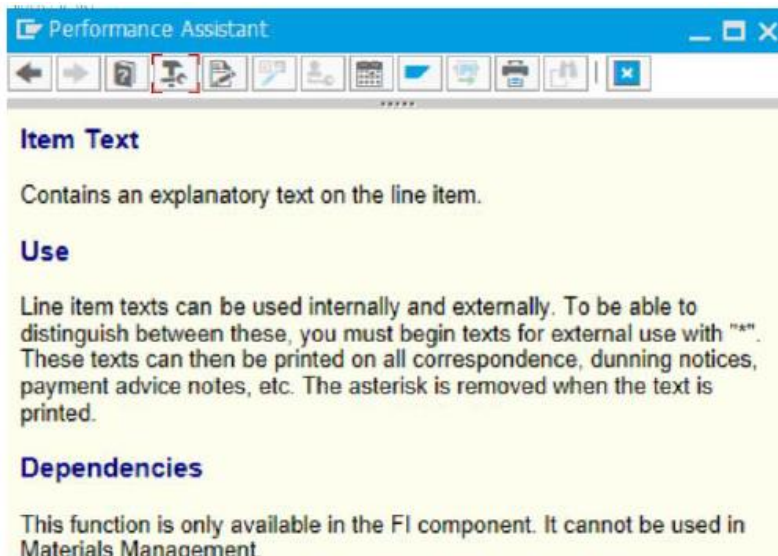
Performance Assistant

Item Text

Contains an explanatory text on the line item.

Use

Line item texts can be used internally and externally. To be able to distinguish between these, you must begin texts for external use with "*". These texts can then be printed on all correspondence, dunning notices, payment advice notes, etc. The asterisk is removed when the text is printed.

Dependencies

This function is only available in the FI component. It cannot be used in Materials Management.